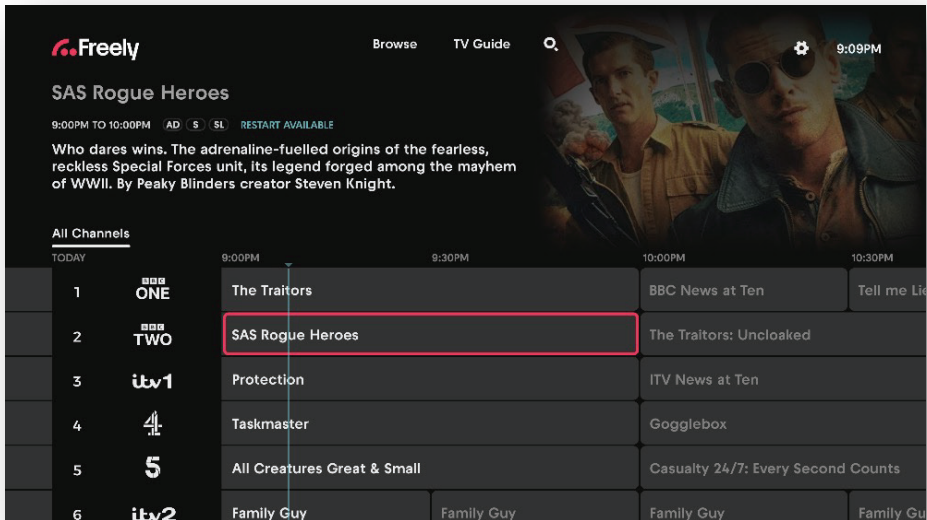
Freely

Browse TV Guide

9:09PM

SAS Rogue Heroes

9:00PM TO 10:00PM AD S SL RESTART AVAILABLE

Who dares wins. The adrenaline-fuelled origins of the fearless, reckless Special Forces unit, its legend forged among the mayhem of WWII. By Peaky Blinders creator Steven Knight.

All Channels

TODAY 9:00PM 9:30PM 10:00PM 10:30PM

| | | | | | |
|---|---|---|---|---|---|
| 1 | BBC ONE | The Traitors | | BBC News at Ten | Tell me Li |
| 2 | BBC TWO | SAS Rogue Heroes | | The Traitors: Uncloaked | |
| 3 | itv1 | Protection | | ITV News at Ten | |
| 4 | 4 | Taskmaster | | Gogglebox | |
| 5 | 5 | All Creatures Great & Small | | Casualty 24/7: Every Second Counts | |
| 6 | itv2 | Family Guy | Family Guy | Family Guy | Family Gu |